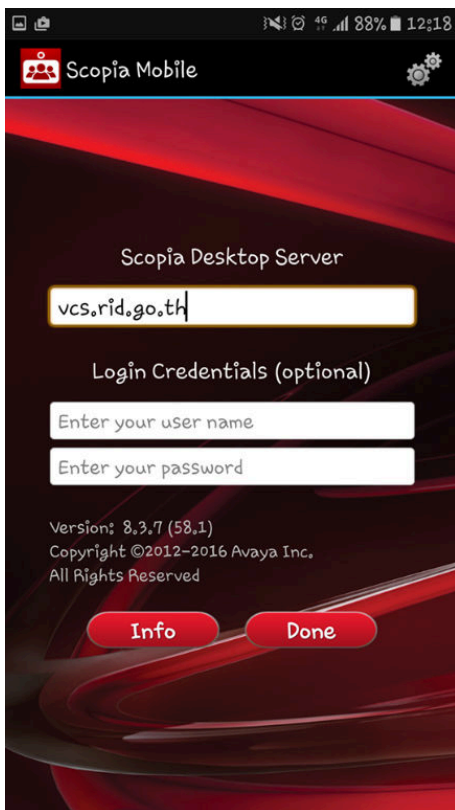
4G 88% 12:18

Scopia Mobile

Scopia Desktop Server

vcs.rid.go.th

Login Credentials (optional)

Enter your user name

Enter your password

Version: 8.3.7 (58.1)
Copyright ©2012-2016 Avaya Inc.
All Rights Reserved

Info

Done